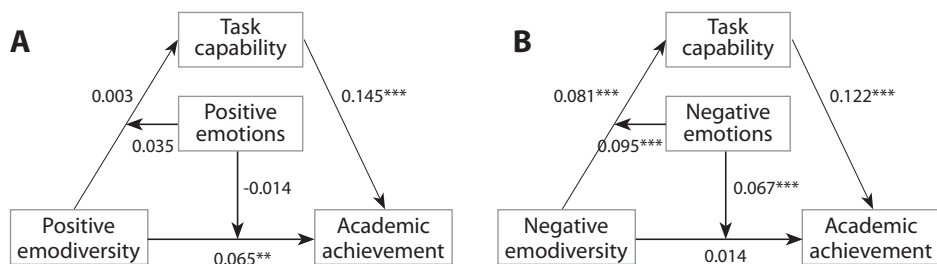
A

Task capability

0.003

0.145***

Positive emotions

0.035

-0.014

Positive emodiversity

Academic achievement

0.065**

B

Task capability

0.081***

0.122***

Negative emotions

0.095***

0.067***

Negative emodiversity

Academic achievement

0.014